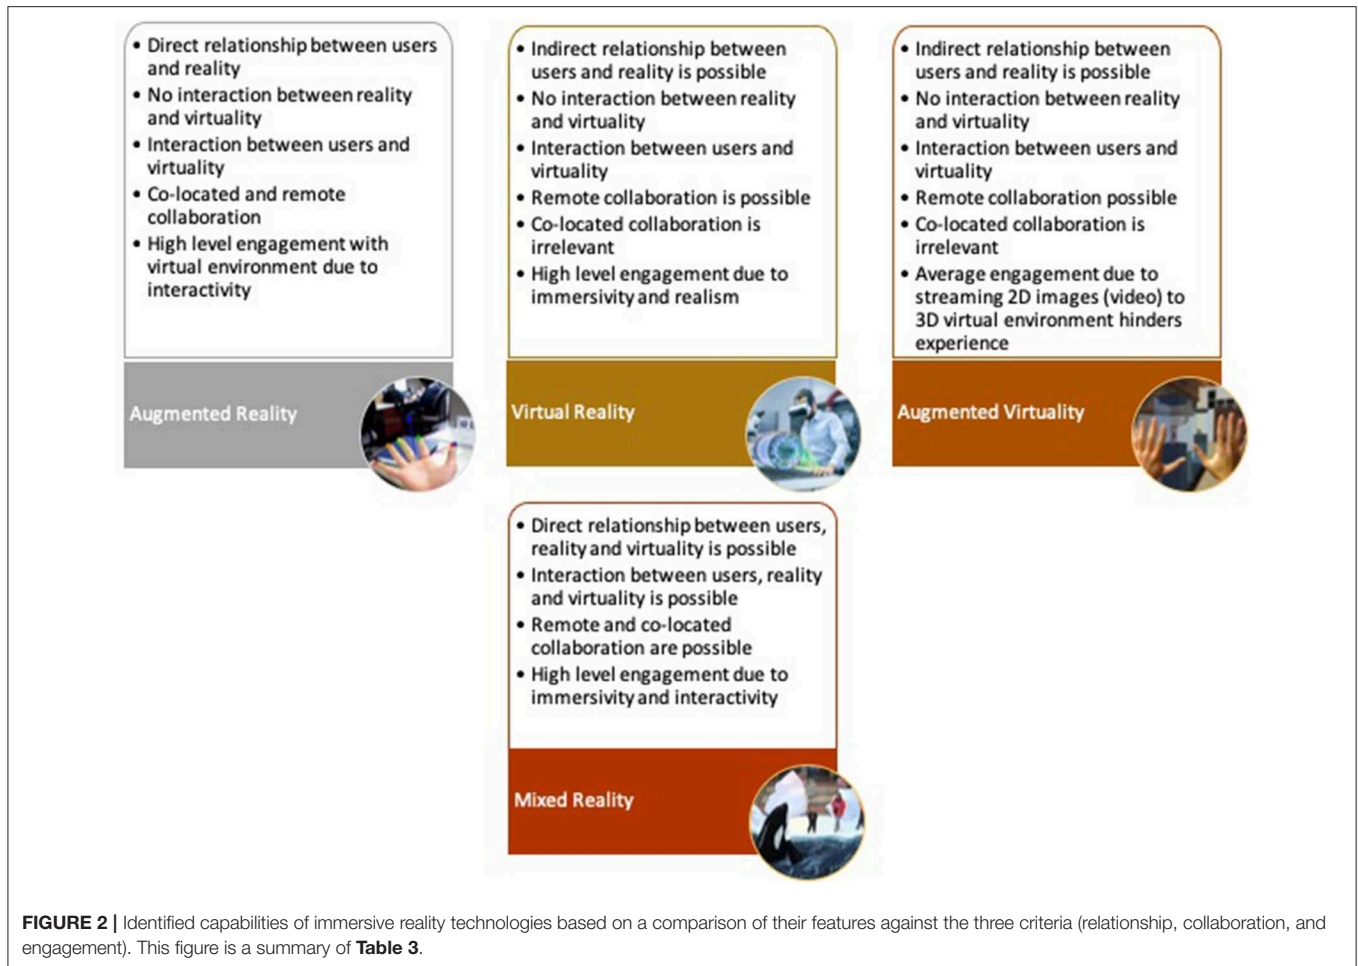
• Direct relationship between users and reality
• No interaction between reality and virtuality
• Interaction between users and virtuality
• Co-located and remote collaboration
• High level engagement with virtual environment due to interactivity

Augmented Reality

• Indirect relationship between users and reality is possible
• No interaction between reality and virtuality
• Interaction between users and virtuality
• Remote collaboration is possible
• Co-located collaboration is irrelevant
• High level engagement due to immersivity and realism

Virtual Reality

• Indirect relationship between users and reality is possible
• No interaction between reality and virtuality
• Interaction between users and virtuality
• Remote collaboration possible
• Co-located collaboration is irrelevant
• Average engagement due to streaming 2D images (video) to 3D virtual environment hinders experience

Augmented Virtuality

• Direct relationship between users, reality and virtuality is possible
• Interaction between users, reality and virtuality is possible
• Remote and co-located collaboration are possible
• High level engagement due to immersivity and interactivity

Mixed Reality

FIGURE 2 | Identified capabilities of immersive reality technologies based on a comparison of their features against the three criteria (relationship, collaboration, and engagement). This figure is a summary of Table 3.